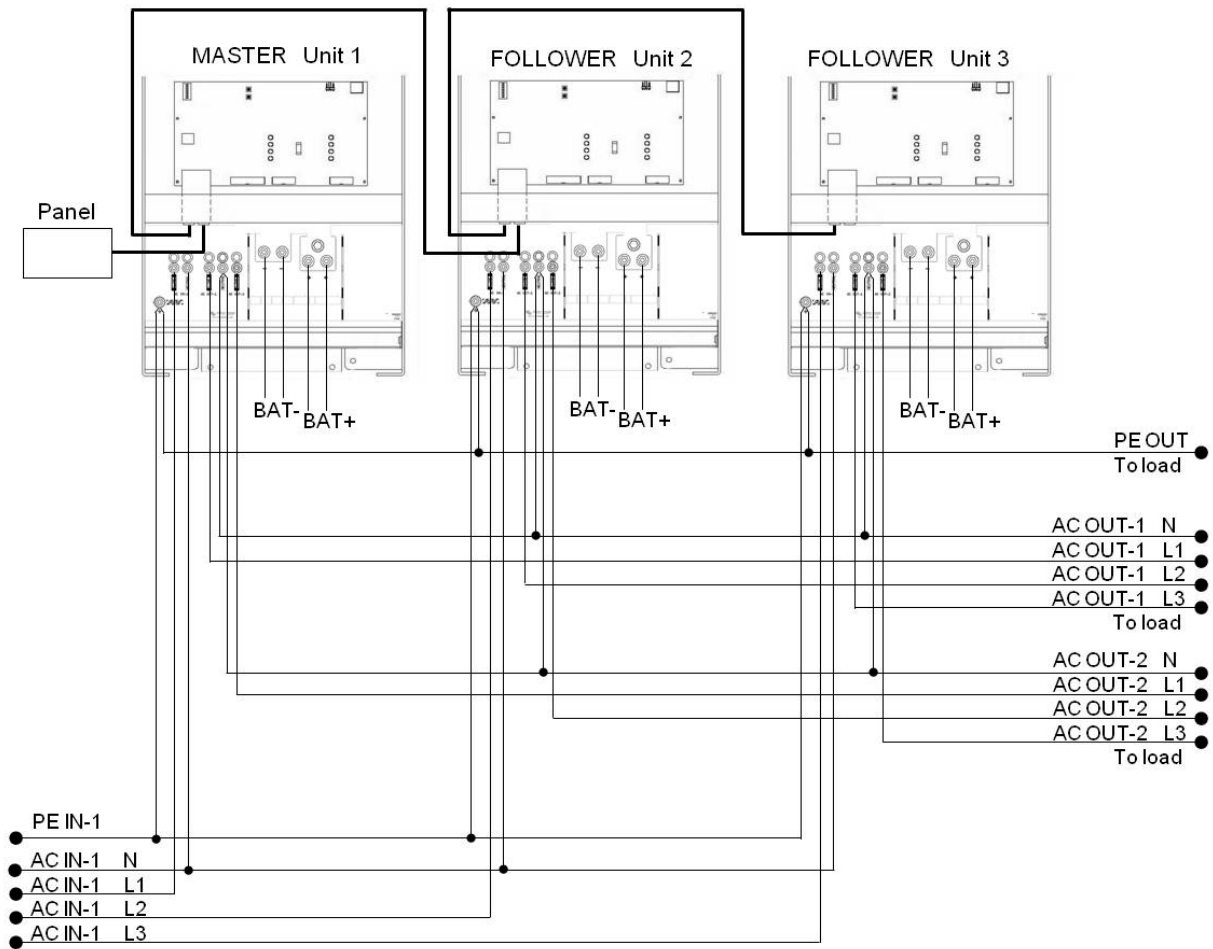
MASTER Unit 1

FOLLOWER Unit 2

FOLLOWER Unit 3

Panel

BAT- BAT+

BAT- BAT+

BAT- BAT+

PE OUT
To load

AC OUT-1 N
AC OUT-1 L1
AC OUT-1 L2
AC OUT-1 L3
To load

AC OUT-2 N
AC OUT-2 L1
AC OUT-2 L2
AC OUT-2 L3
To load

PE IN-1

AC IN-1 N
AC IN-1 L1
AC IN-1 L2
AC IN-1 L3